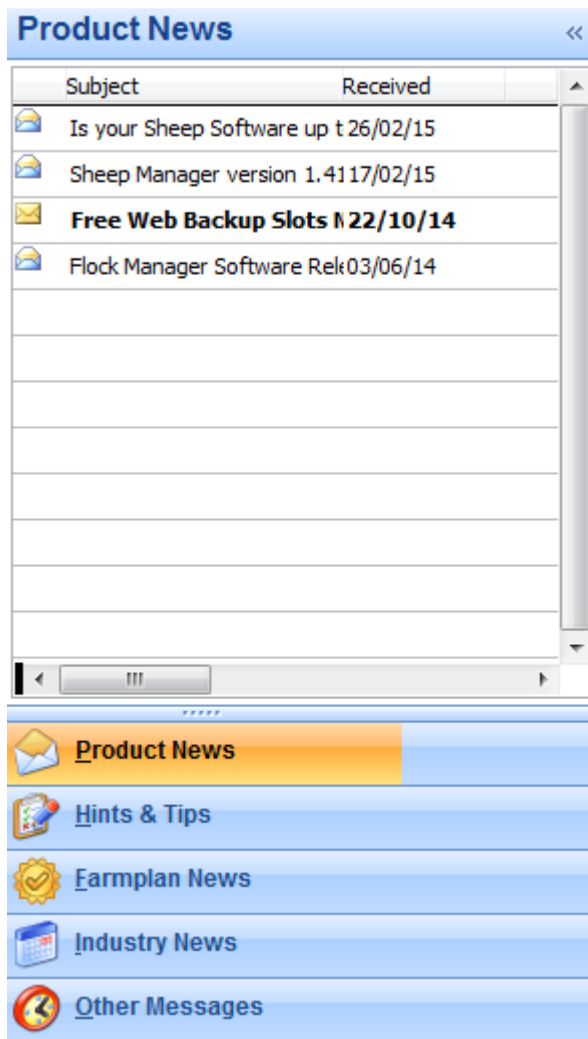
Product News «

| Subject | Received |
|---|---|
| Is your Sheep Software up t | 26/02/15 |
| Sheep Manager version 1.41 | 17/02/15 |
| **Free Web Backup Slots M** | **22/10/14** |
| Flock Manager Software Rel | 03/06/14 |

Product News

Hints & Tips

Farmplan News

Industry News

Other Messages